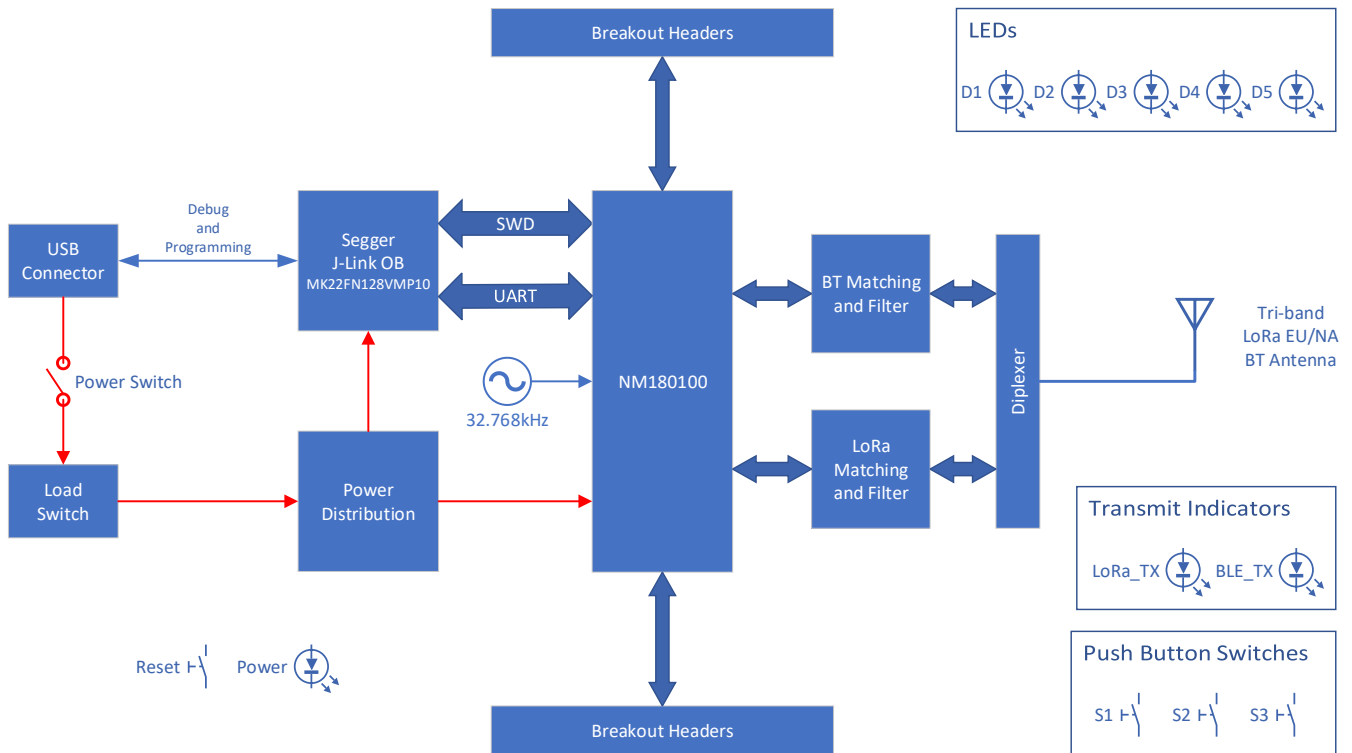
Breakout Headers

LEDs

D1 D2 D3 D4 D5

USB Connector

Debug and Programming

Segger J-Link OB MK22FN128VMP10

SWD

UART

NM180100

BT Matching and Filter

Diplexer

Tri-band LoRa EU/NA BT Antenna

Power Switch

32.768kHz

LoRa Matching and Filter

Load Switch

Power Distribution

Transmit Indicators

LoRa_TX BLE_TX

Push Button Switches

Reset Power

S1 S2 S3

Breakout Headers